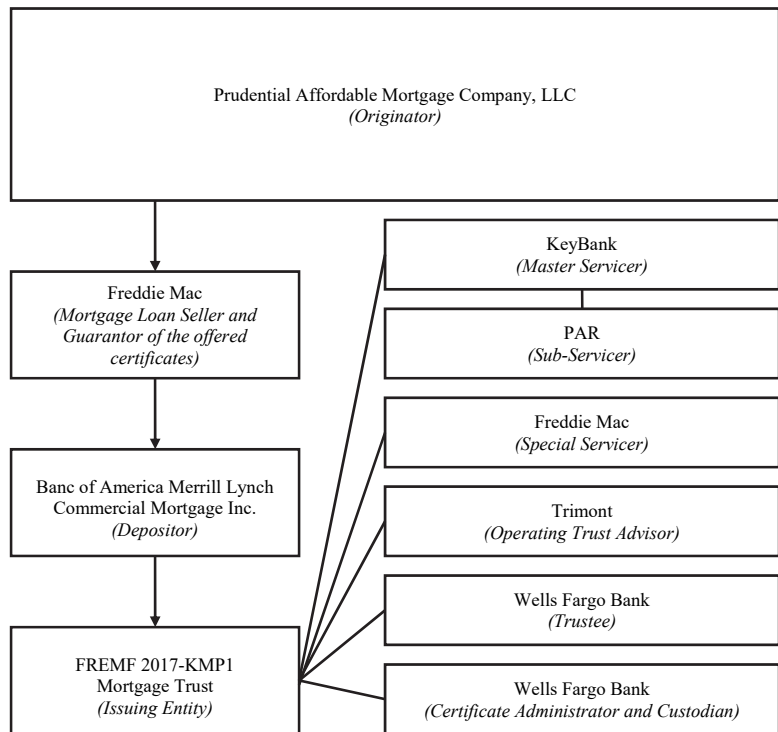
Prudential Affordable Mortgage Company, LLC
(Originator)

Freddie Mac
(Mortgage Loan Seller and Guarantor of the offered certificates)

Banc of America Merrill Lynch Commercial Mortgage Inc.
(Depositor)

FREMF 2017-KMP1 Mortgage Trust
(Issuing Entity)

KeyBank
(Master Servicer)

PAR
(Sub-Servicer)

Freddie Mac
(Special Servicer)

Trimont
(Operating Trust Advisor)

Wells Fargo Bank
(Trustee)

Wells Fargo Bank
(Certificate Administrator and Custodian)